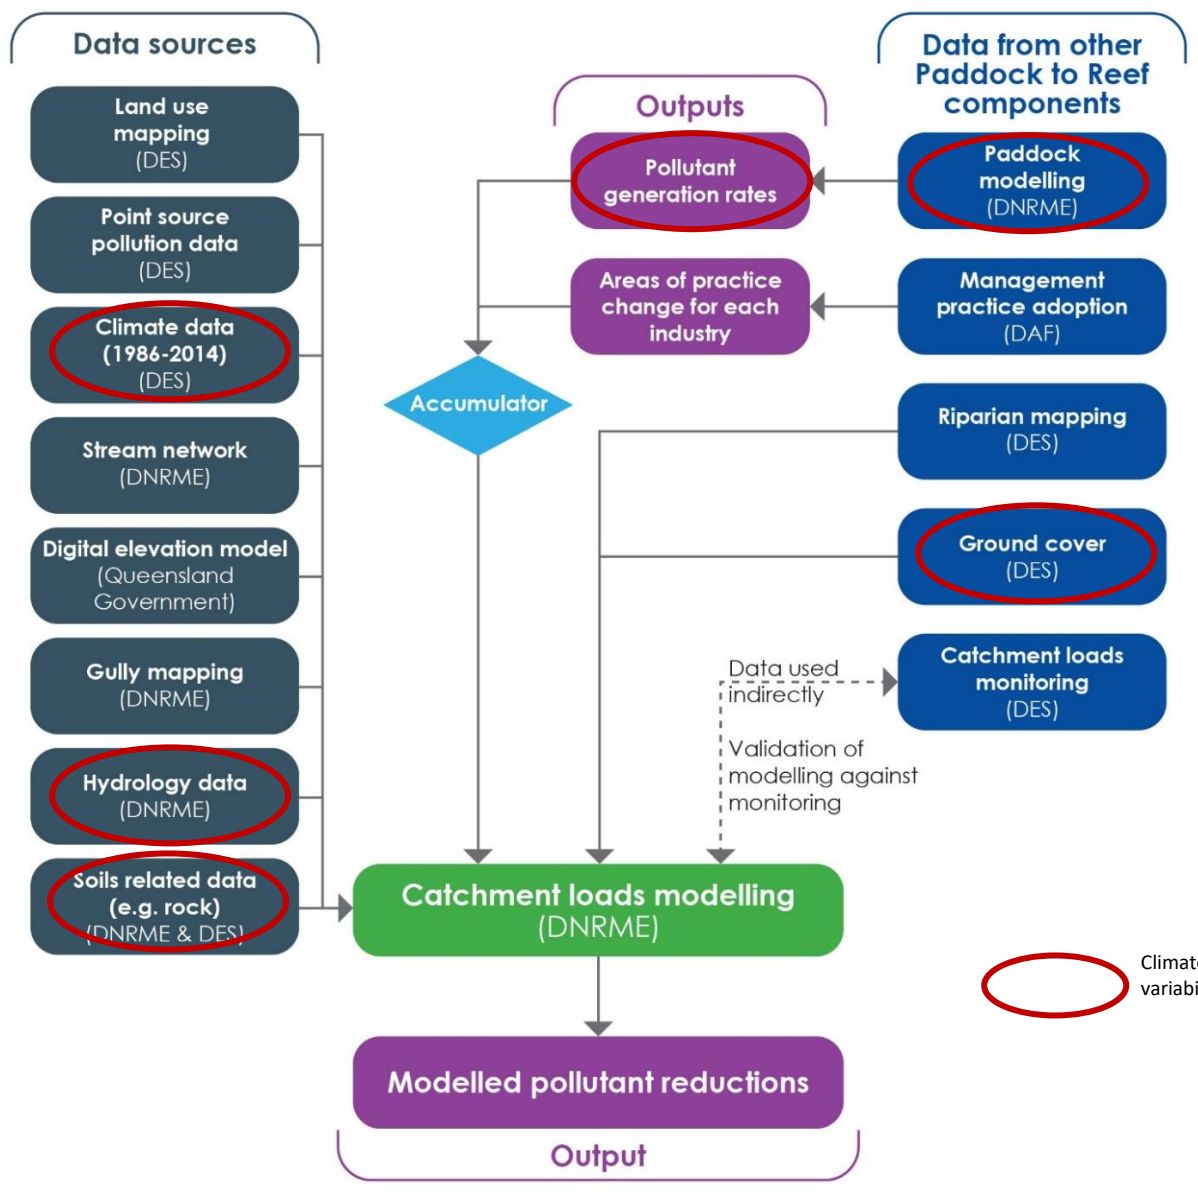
Data sources

Land use mapping (DES)

Point source pollution data (DES)

Climate data (1986-2014) (DES)

Stream network (DNRME)

Digital elevation model (Queensland Government)

Gully mapping (DNRME)

Hydrology data (DNRME)

Soils related data (e.g. rock) (DNRME & DES)

Outputs

Pollutant generation rates

Areas of practice change for each industry

Accumulator

Data from other Paddock to Reef components

Paddock modelling (DNRME)

Management practice adoption (DAF)

Riparian mapping (DES)

Ground cover (DES)

Catchment loads monitoring (DES)

Data used indirectly

Validation of modelling against monitoring

Catchment loads modelling (DNRME)

Modelled pollutant reductions

Output

Climat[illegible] variabi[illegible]